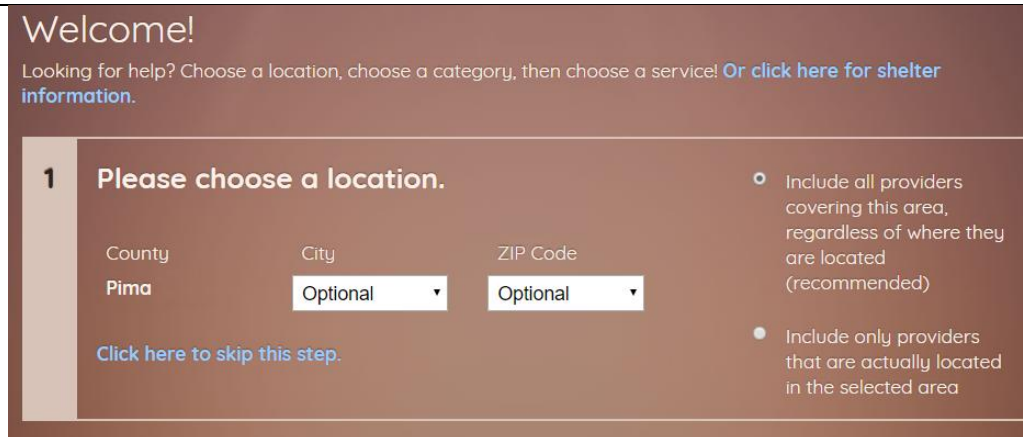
Welcome!

Looking for help? Choose a location, choose a category, then choose a service! Or click here for shelter information.

1

Please choose a location.

County
Pima

City
Optional

ZIP Code
Optional

Click here to skip this step.

Include all providers covering this area, regardless of where they are located (recommended)

Include only providers that are actually located in the selected area